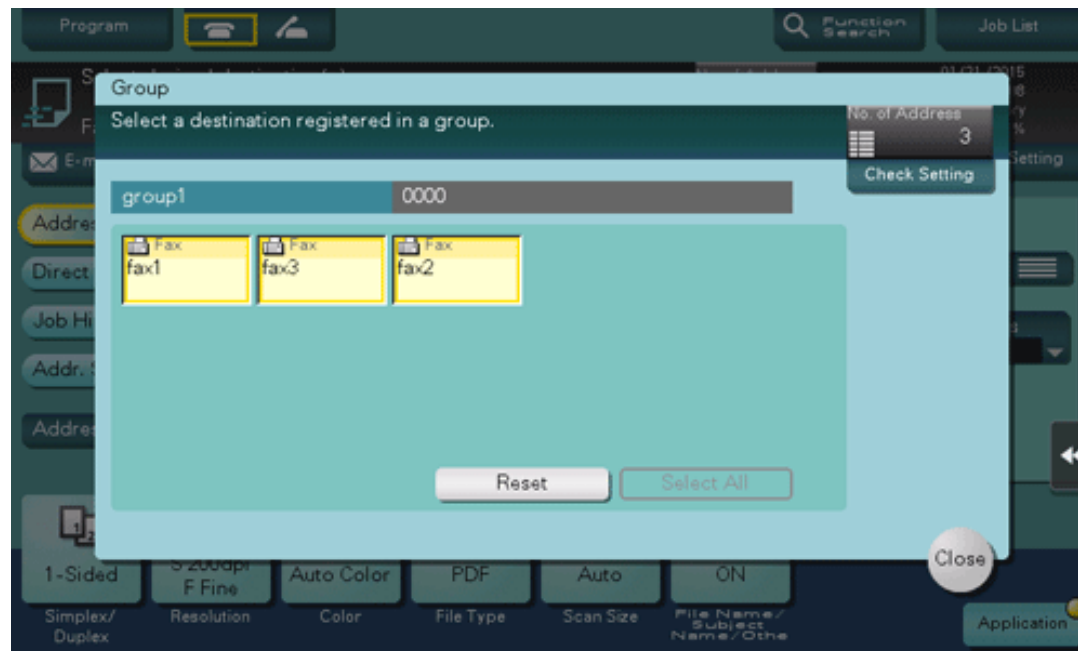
Program

Function Search

Job List

Group

Select a destination registered in a group.

No. of Address
3

Check Setting

group1

0000

Fax
fax1

Fax
fax3

Fax
fax2

Reset

Select All

Close

E-m

Setting

Addre

Direct

Job Hi

Addr. S

Addres

1-Sided

S 200dpi
F Fine

Auto Color

PDF

Auto

ON

Simplex/
Duplex

Resolution

Color

File Type

Scan Size

File Name/
Subject
Name/Othe

Application